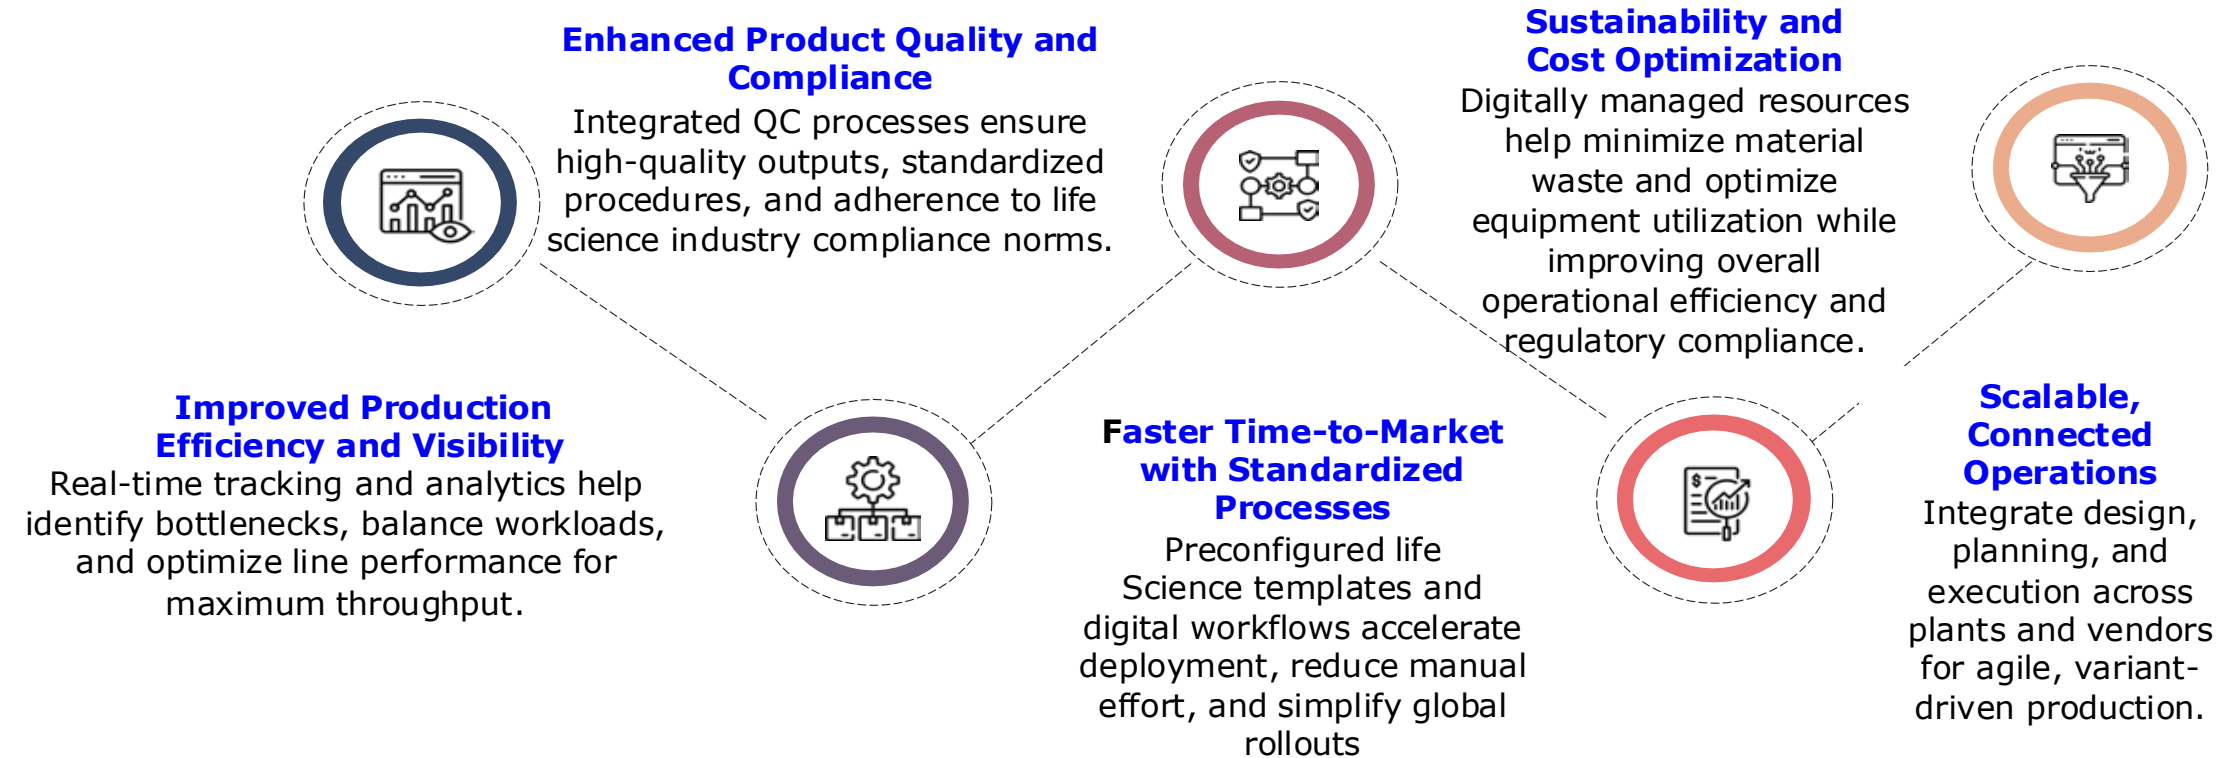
Enhanced Product Quality and Compliance
Integrated QC processes ensure high-quality outputs, standardized procedures, and adherence to life science industry compliance norms.

Sustainability and Cost Optimization
Digitally managed resources help minimize material waste and optimize equipment utilization while improving overall operational efficiency and regulatory compliance.

Improved Production Efficiency and Visibility
Real-time tracking and analytics help identify bottlenecks, balance workloads, and optimize line performance for maximum throughput.

Faster Time-to-Market with Standardized Processes
Preconfigured life Science templates and digital workflows accelerate deployment, reduce manual effort, and simplify global rollouts

Scalable, Connected Operations
Integrate design, planning, and execution across plants and vendors for agile, variant-driven production.